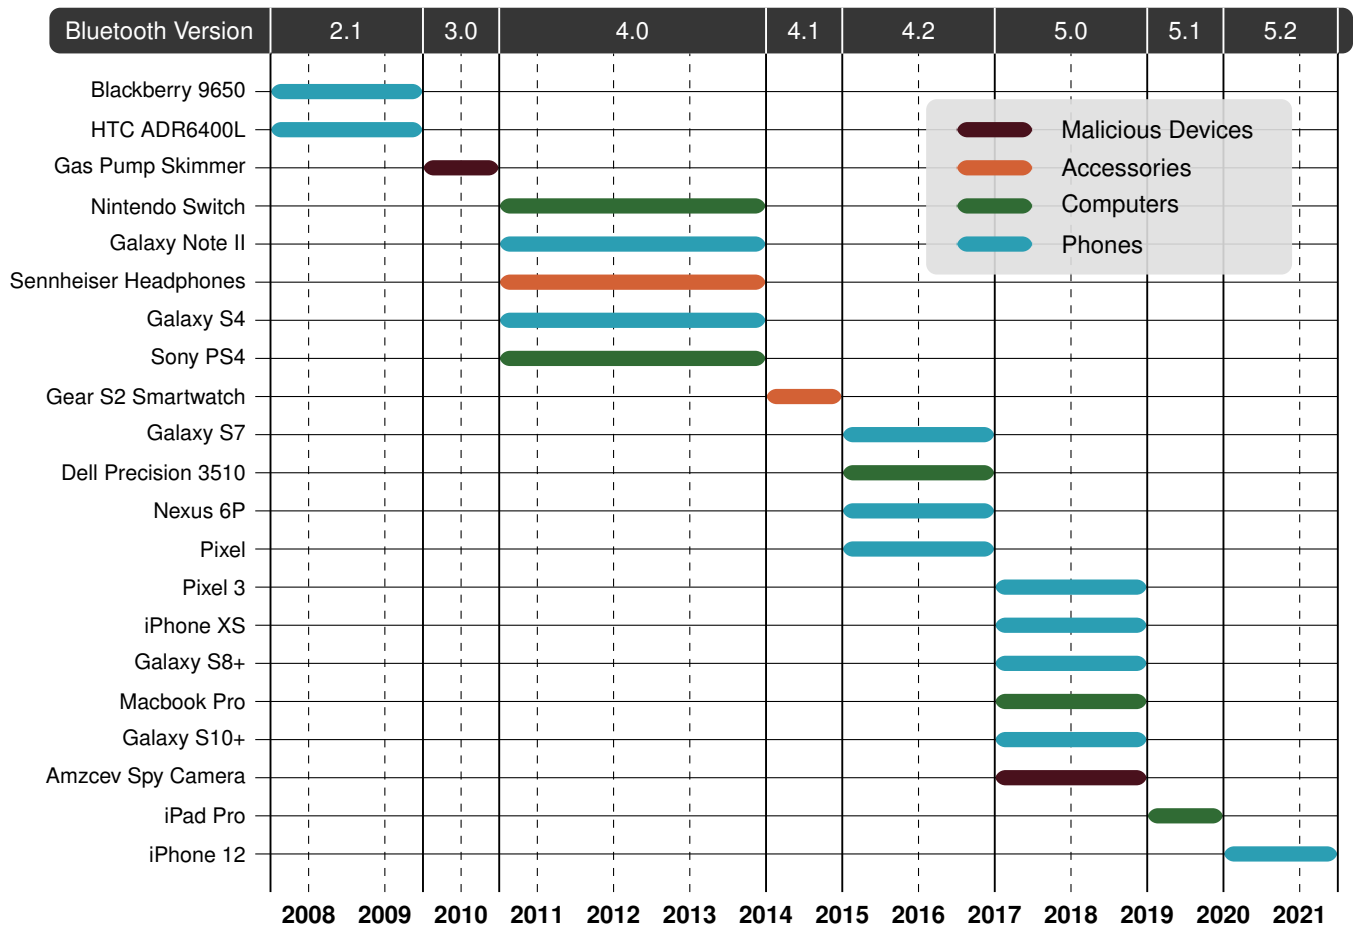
| Bluetooth Version | 2.1 | 3.0 | 4.0 | 4.1 | 4.2 | 5.0 | 5.1 | 5.2 |
|---|---|---|---|---|---|---|---|---|

Blackberry 9650
HTC ADR6400L
Gas Pump Skimmer
Nintendo Switch
Galaxy Note II
Sennheiser Headphones
Galaxy S4
Sony PS4
Gear S2 Smartwatch
Galaxy S7
Dell Precision 3510
Nexus 6P
Pixel
Pixel 3
iPhone XS
Galaxy S8+
Macbook Pro
Galaxy S10+
Amzcev Spy Camera
iPad Pro
iPhone 12

Malicious Devices
Accessories
Computers
Phones

2008 2009 2010 2011 2012 2013 2014 2015 2016 2017 2018 2019 2020 2021